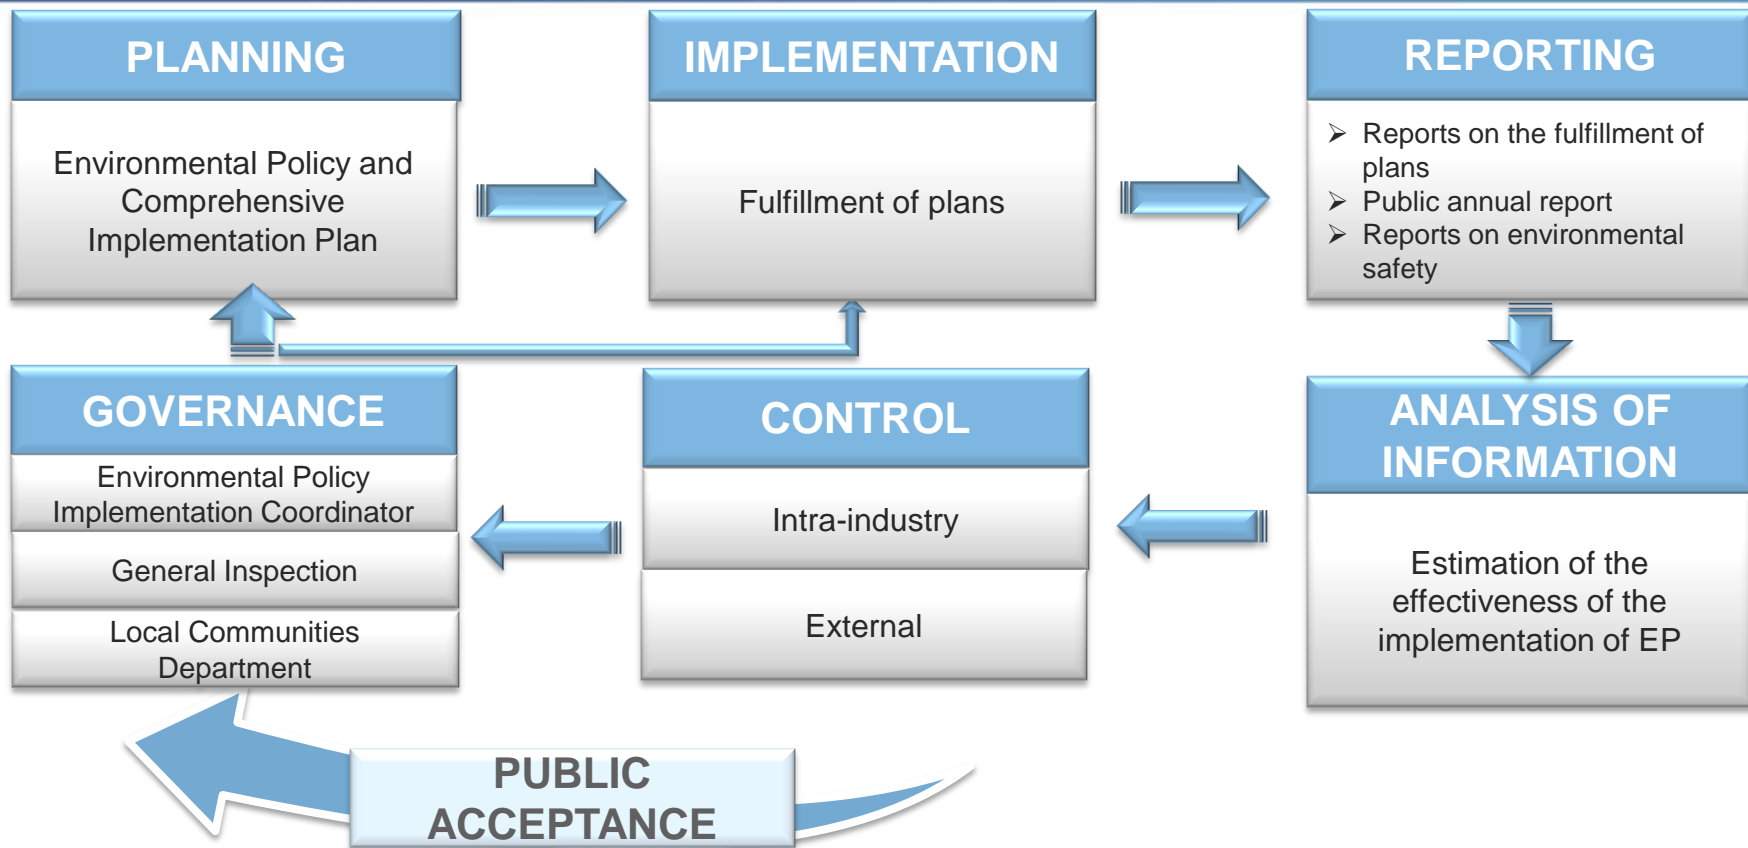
PLANNING

Environmental Policy and Comprehensive Implementation Plan

IMPLEMENTATION

Fulfillment of plans

REPORTING

- Reports on the fulfillment of plans
- Public annual report
- Reports on environmental safety

GOVERNANCE

Environmental Policy Implementation Coordinator

General Inspection

Local Communities Department

CONTROL

Intra-industry

External

ANALYSIS OF INFORMATION

Estimation of the effectiveness of the implementation of EP

PUBLIC ACCEPTANCE